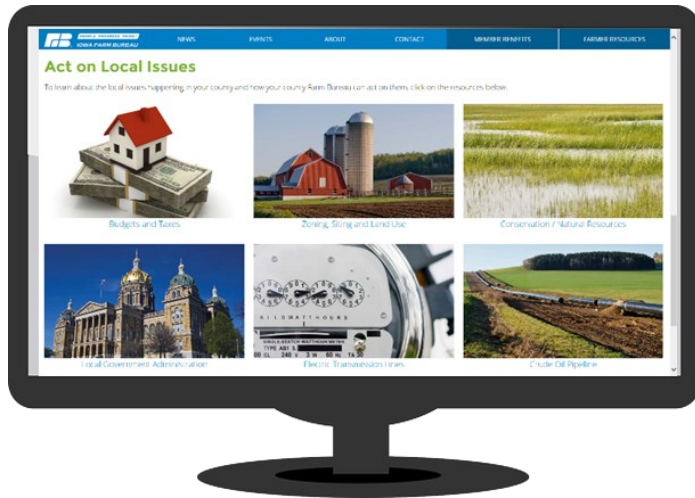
IOWA FARM BUREAU

NEWS

EVENTS

ABOUT

CONTACT

MEMBER BENEFITS

FARMER RESOURCES

Act on Local Issues

To learn about the local issues happening in your county and how your county Farm Bureau can act on them, click on the resources below.

Budgets and Taxes

Zoning, Siting and Land Use

Conservation / Natural Resources

Local Government Administration

Electric Transmission Lines

Crude Oil Pipeline

KILOWATTHOURS